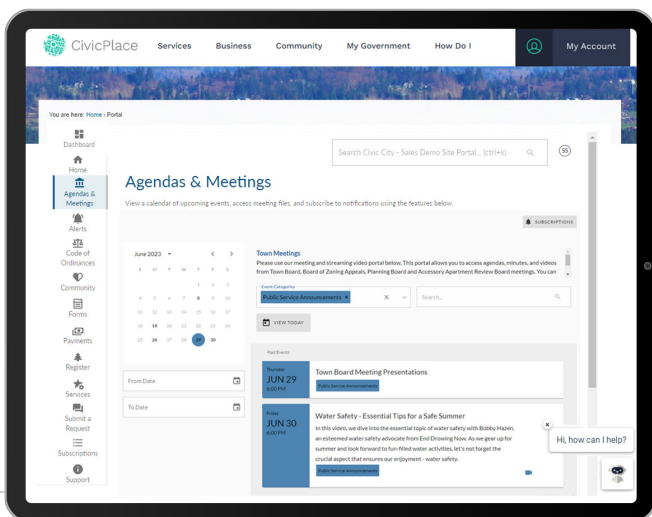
CivicPlace Services Business Community My Government How Do I My Account

You are here: Home › Portal

Dashboard
Home
Agendas & Meetings
Alerts
Code of Ordinances
Community
Forms
Payments
Register
Services
Submit a Request
Subscriptions
Support

Search Civic City - Sales Demo Site Portal... (ctrl+k)

Agendas & Meetings

View a calendar of upcoming events, access meeting files, and subscribe to notifications using the features below.

SUBSCRIPTIONS

June 2023

| S | M | T | W | T | F | S |
|---|---|---|---|---|---|---|
| | | | | 1 | 2 | 3 |
| 4 | 5 | 6 | 7 | 8 | 9 | 10 |
| 11 | 12 | 13 | 14 | 15 | 16 | 17 |
| 18 | 19 | 20 | 21 | 22 | 23 | 24 |
| 25 | 26 | 27 | 28 | 29 | 30 | |

From Date
To Date

Town Meetings
Please use our meeting and streaming video portal below. This portal allows you to access agendas, minutes, and videos from Town Board, Board of Zoning Appeals, Planning Board and Accessory Apartment Review Board meetings. You can

Event Categories
Public Service Announcements ×

Search...

VIEW TODAY

Past Events

Thursday
JUN 29
6:00 PM
Town Board Meeting Presentations
Public Service Announcements

Friday
JUN 30
6:00 PM
Water Safety - Essential Tips for a Safe Summer
In this video, we dive into the essential topic of water safety with Bobby Hazen, an esteemed water safety advocate from End Drowning Now. As we gear up for summer and look forward to fun-filled water activities, let's not forget the crucial aspect that ensures our enjoyment - water safety.
Public Service Announcements

Hi, how can I help?